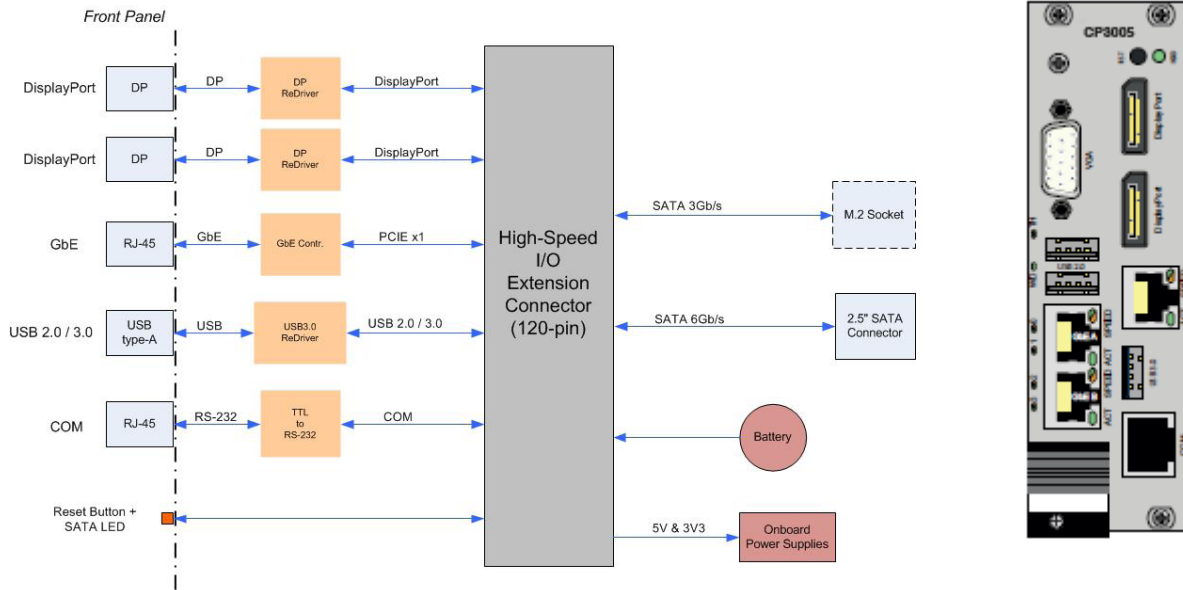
Front Panel

DisplayPort DP DP DP ReDriver DisplayPort

DisplayPort DP DP DP ReDriver DisplayPort

GbE RJ-45 GbE GbE Contr. PCIE x1

USB 2.0 / 3.0 USB type-A USB USB3.0 ReDriver USB 2.0 / 3.0

COM RJ-45 RS-232 TTL to RS-232 COM

Reset Button + SATA LED

High-Speed I/O Extension Connector (120-pin)

SATA 3Gb/s M.2 Socket

SATA 6Gb/s 2.5" SATA Connector

Battery

5V & 3V3 Onboard Power Supplies

CP3005

VGA

DisplayPort

DisplayPort

USB 2.0

SPEED

ACT

SPEED

ACT

USB 3.0

COM